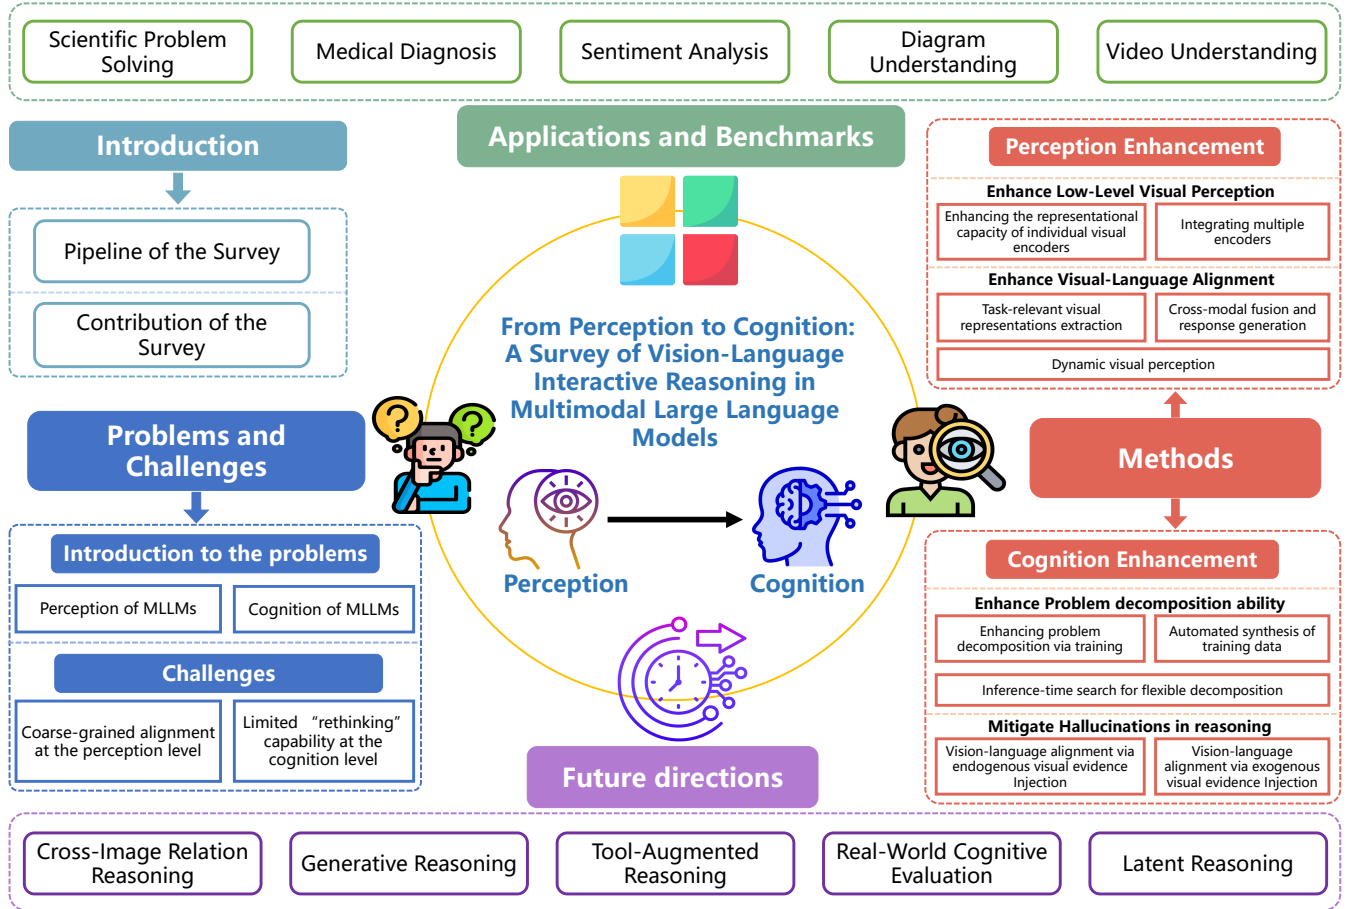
Scientific Problem Solving

Medical Diagnosis

Sentiment Analysis

Diagram Understanding

Video Understanding

Introduction

Pipeline of the Survey

Contribution of the Survey

Applications and Benchmarks

From Perception to Cognition: A Survey of Vision-Language Interactive Reasoning in Multimodal Large Language Models

Perception

Cognition

Perception Enhancement

Enhance Low-Level Visual Perception

Enhancing the representational capacity of individual visual encoders

Integrating multiple encoders

Enhance Visual-Language Alignment

Task-relevant visual representations extraction

Cross-modal fusion and response generation

Dynamic visual perception

Methods

Problems and Challenges

Introduction to the problems

Perception of MLLMs

Cognition of MLLMs

Challenges

Coarse-grained alignment at the perception level

Limited "rethinking" capability at the cognition level

Cognition Enhancement

Enhance Problem decomposition ability

Enhancing problem decomposition via training

Automated synthesis of training data

Inference-time search for flexible decomposition

Mitigate Hallucinations in reasoning

Vision-language alignment via endogenous visual evidence Injection

Vision-language alignment via exogenous visual evidence Injection

Future directions

Cross-Image Relation Reasoning

Generative Reasoning

Tool-Augmented Reasoning

Real-World Cognitive Evaluation

Latent Reasoning